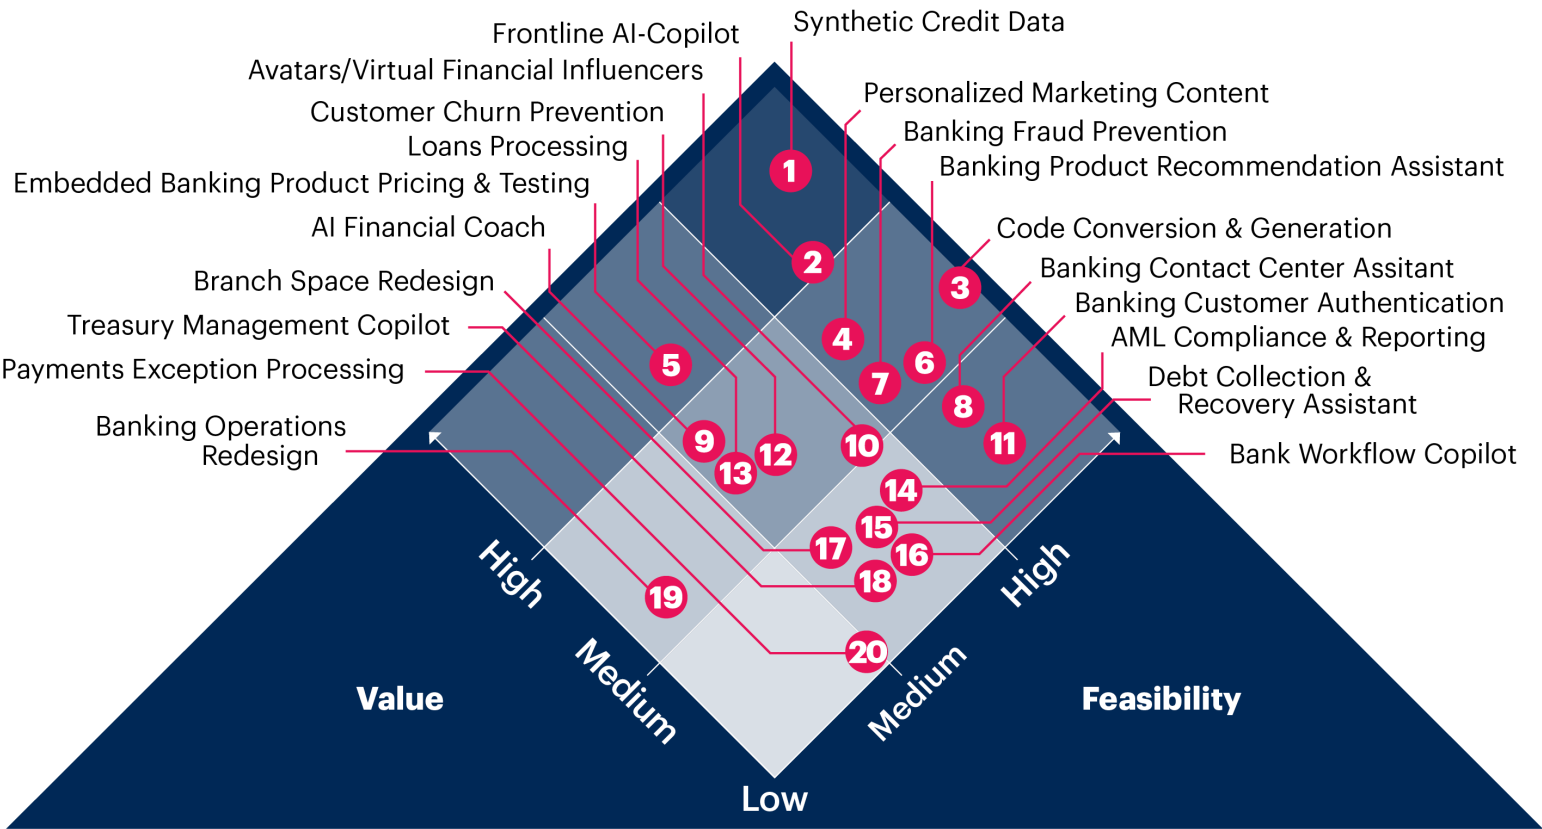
Synthetic Credit Data
Frontline AI-Copilot
Avatars/Virtual Financial Influencers
Personalized Marketing Content
Customer Churn Prevention
Banking Fraud Prevention
Loans Processing
Banking Product Recommendation Assistant
Embedded Banking Product Pricing & Testing
Code Conversion & Generation
AI Financial Coach
Banking Contact Center Assitant
Branch Space Redesign
Banking Customer Authentication
Treasury Management Copilot
AML Compliance & Reporting
Payments Exception Processing
Debt Collection & Recovery Assistant
Banking Operations Redesign
Bank Workflow Copilot

1
2
3
4
5
6
7
8
9
10
11
12
13
14
15
16
17
18
19
20

High
Medium
Value
High
Medium
Feasibility
Low